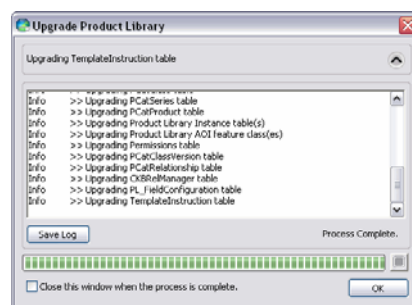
Upgrade Product Library

Upgrading TemplateInstruction table

Info >> Upgrading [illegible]
Info >> Upgrading PCatSeries table
Info >> Upgrading PCatProduct table
Info >> Upgrading Product Library Instance table(s)
Info >> Upgrading Product Library AOI feature class(es)
Info >> Upgrading Permissions table
Info >> Upgrading PCatClassVersion table
Info >> Upgrading PCatRelationship table
Info >> Upgrading CKBRelManager table
Info >> Upgrading PL_FieldConfiguration table
Info >> Upgrading TemplateInstruction table

Save Log

Process Complete.

Close this window when the process is complete.

OK